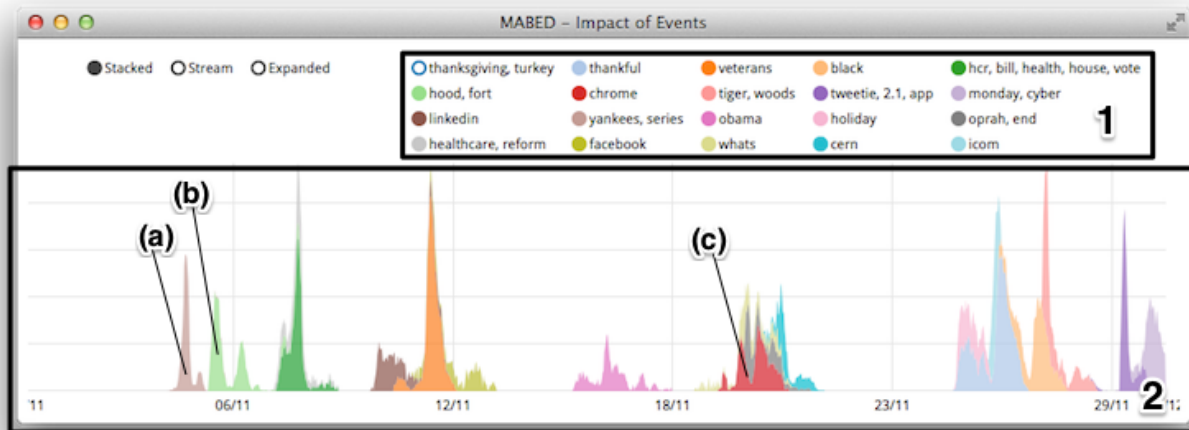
MABED – Impact of Events

Stacked Stream Expanded

thanksgiving, turkey
thankful
veterans
black
hcr, bill, health, house, vote
hood, fort
chrome
tiger, woods
tweetie, 2.1, app
monday, cyber
linkedin
yankees, series
obama
holiday
oprah, end
healthcare, reform
facebook
whats
cern
icom

1

(b)
(a)
(c)

'11
06/11
12/11
18/11
23/11
29/11
'12

2